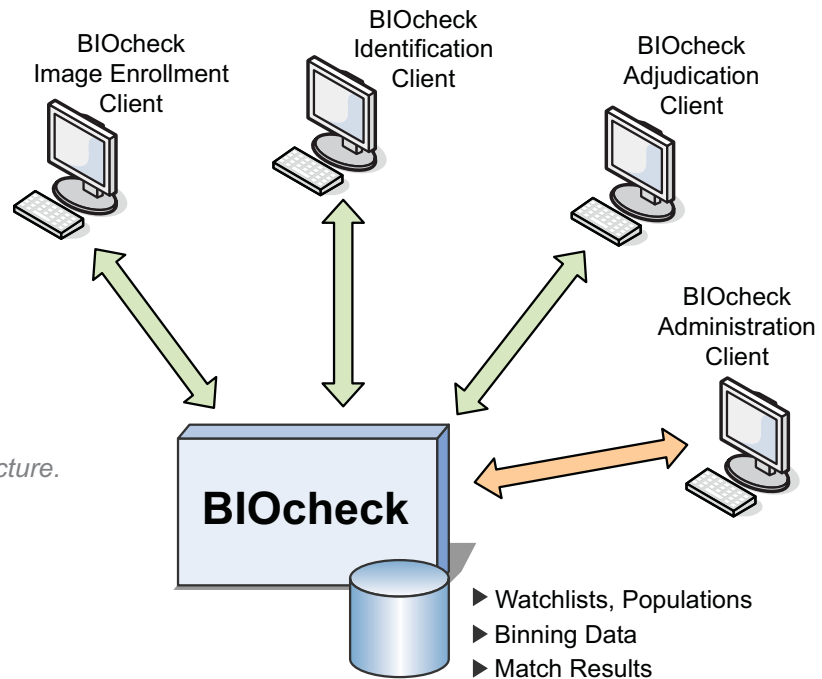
BIOcheck
Image Enrollment
Client

BIOcheck
Identification
Client

BIOcheck
Adjudication
Client

BIOcheck
Administration
Client

cture.

BIOcheck

▶ Watchlists, Populations
▶ Binning Data
▶ Match Results